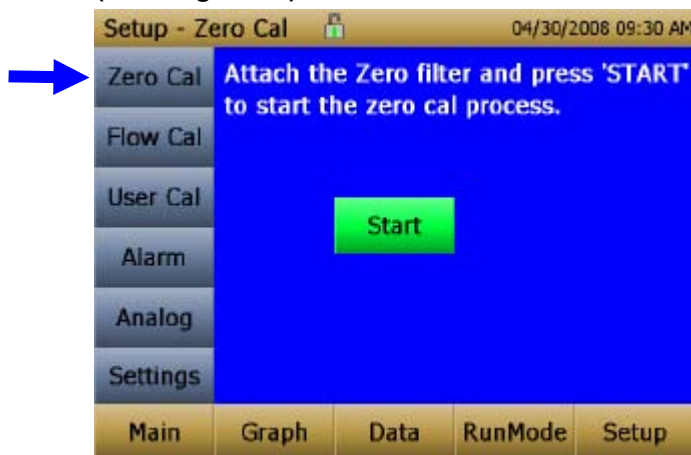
Setup - Zero Cal

04/30/2008 09:30 AM

Zero Cal

Flow Cal

User Cal

Alarm

Analog

Settings

Attach the Zero filter and press 'START' to start the zero cal process.

Start

Main

Graph

Data

RunMode

Setup